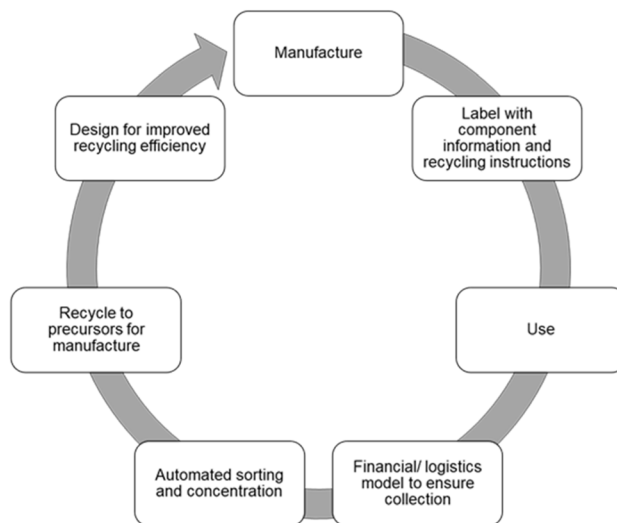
Manufacture

Label with component information and recycling instructions

Use

Financial/ logistics model to ensure collection

Automated sorting and concentration

Recycle to precursors for manufacture

Design for improved recycling efficiency